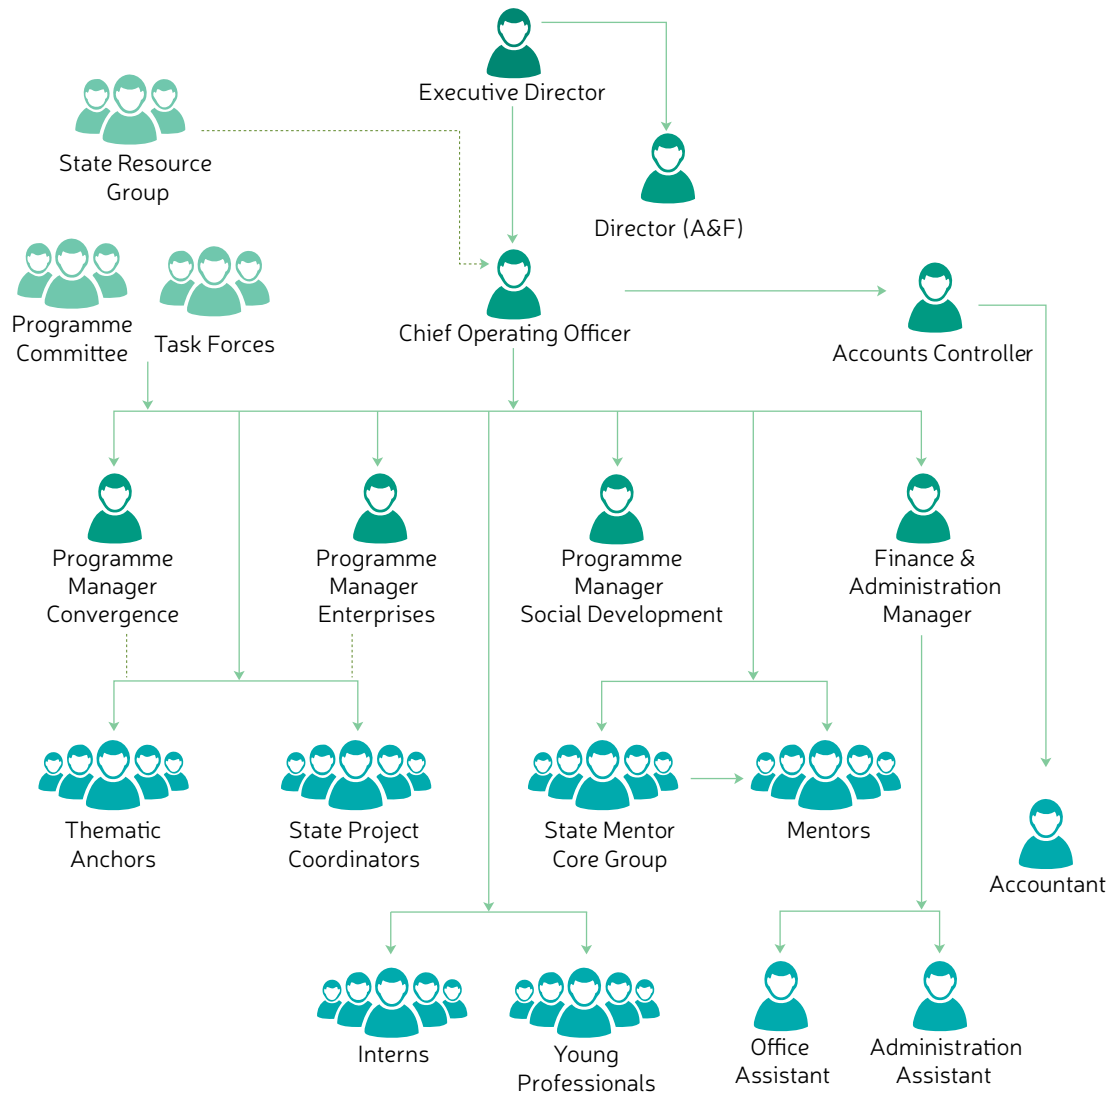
Executive Director

State Resource Group

Director (A&F)

Programme Committee

Task Forces

Chief Operating Officer

Accounts Controller

Programme Manager Convergence

Programme Manager Enterprises

Programme Manager Social Development

Finance & Administration Manager

Thematic Anchors

State Project Coordinators

State Mentor Core Group

Mentors

Accountant

Interns

Young Professionals

Office Assistant

Administration Assistant